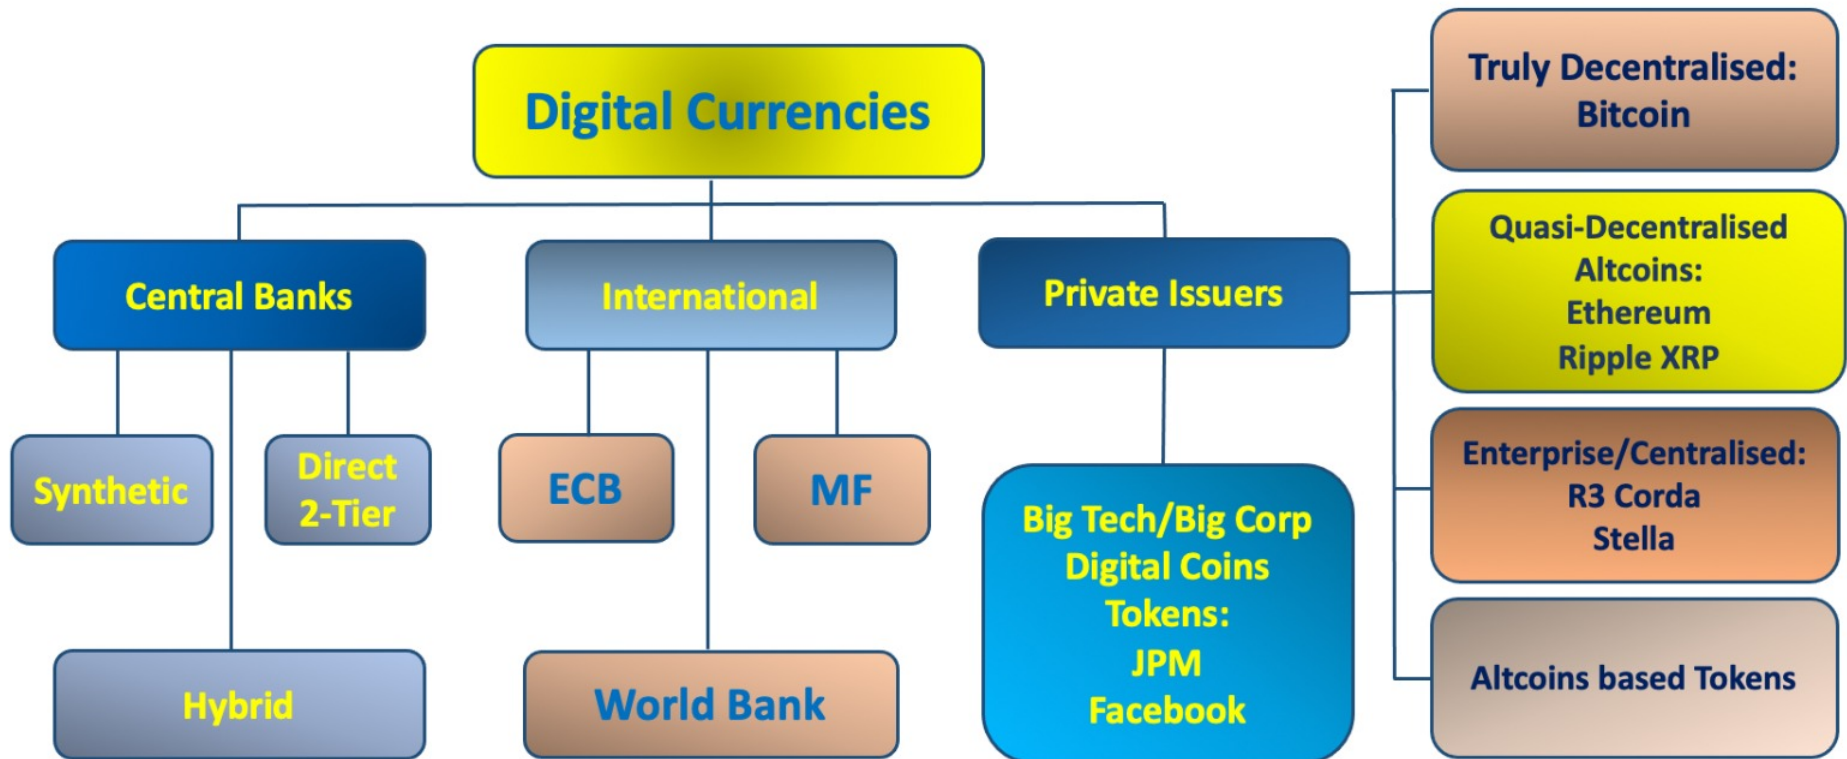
Digital Currencies

Central Banks

International

Private Issuers

Truly Decentralised: Bitcoin

Quasi-Decentralised Altcoins: Ethereum Ripple XRP

Synthetic

Direct 2-Tier

ECB

MF

Enterprise/Centralised: R3 Corda Stella

Big Tech/Big Corp Digital Coins Tokens: JPM Facebook

Hybrid

World Bank

Altcoins based Tokens